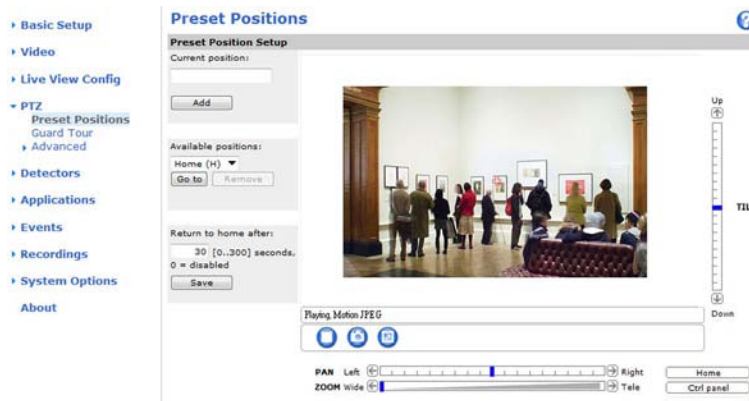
▸ Basic Setup
▸ Video
▸ Live View Config
▾ PTZ
Preset Positions
Guard Tour
▸ Advanced
▸ Detectors
▸ Applications
▸ Events
▸ Recordings
▸ System Options
About

Preset Positions

Preset Position Setup

Current position:

Add

Available positions:

Home (H)

Go to Remove

Return to home after:

30 [0..300] seconds,
0 = disabled

Save

Up

TIL

Down

Playing, Motion JPEG

PAN Left Right

ZOOM Wide Tele

Home

Ctrl panel